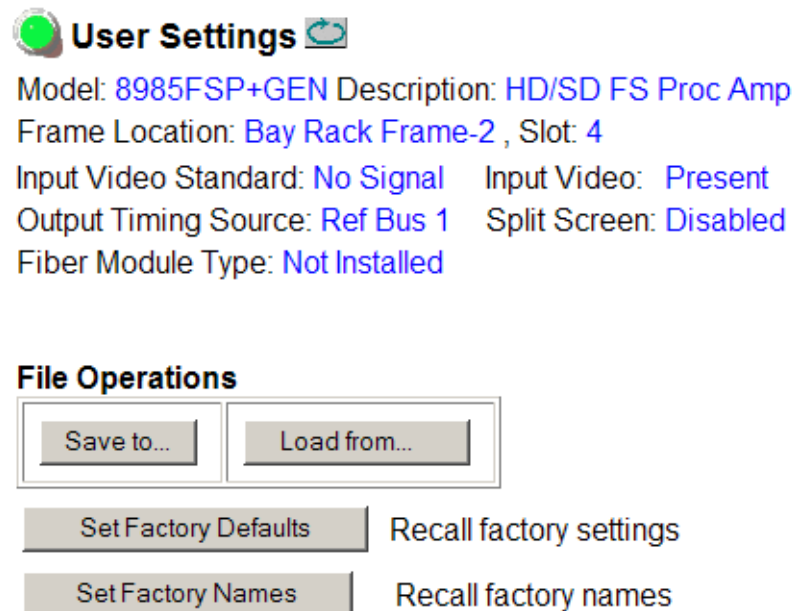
User Settings

Model: 8985FSP+GEN Description: HD/SD FS Proc Amp
Frame Location: Bay Rack Frame-2 , Slot: 4
Input Video Standard: No Signal Input Video: Present
Output Timing Source: Ref Bus 1 Split Screen: Disabled
Fiber Module Type: Not Installed

File Operations

| Save to... | Load from... |
|---|---|

Set Factory Defaults Recall factory settings

Set Factory Names Recall factory names